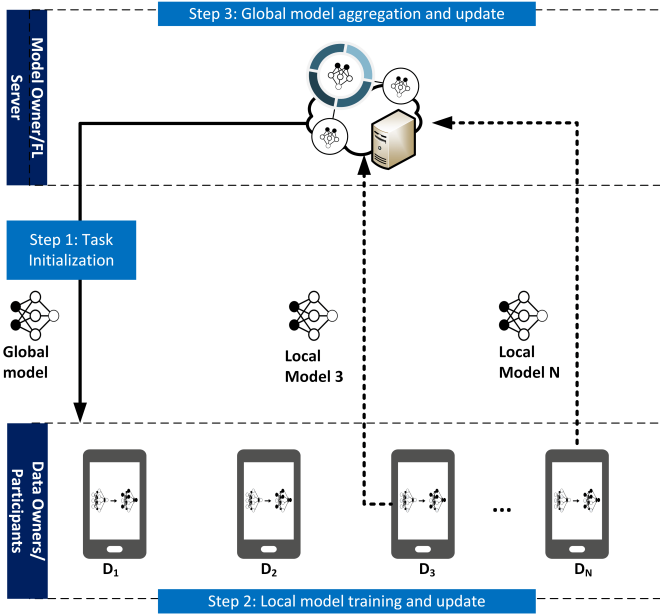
Step 3: Global model aggregation and update

Model Owner/FL Server

Step 1: Task Initialization

Global model

Local Model 3

Local Model N

Data Owners/ Participants

$D_1$

$D_2$

$D_3$

...

$D_N$

Step 2: Local model training and update